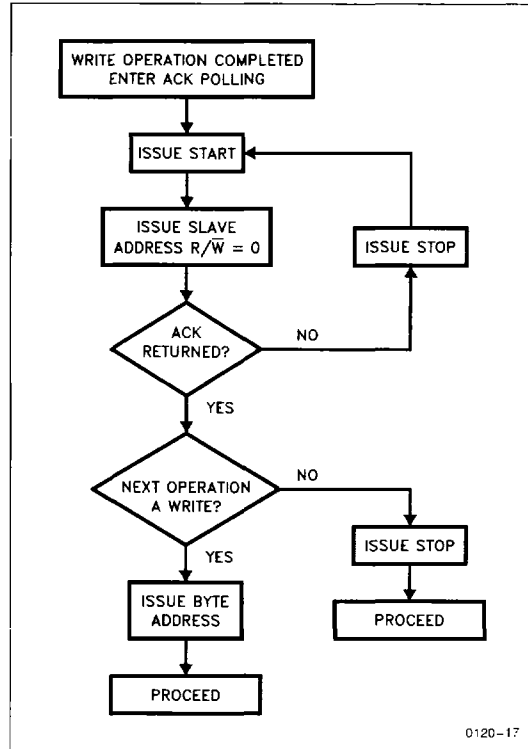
WRITE OPERATION COMPLETED ENTER ACK POLLING

ISSUE START

ISSUE SLAVE ADDRESS $R/\overline{W} = 0$

ISSUE STOP

ACK RETURNED?

NO

YES

NEXT OPERATION A WRITE?

NO

YES

ISSUE STOP

ISSUE BYTE ADDRESS

PROCEED

PROCEED

0120–17